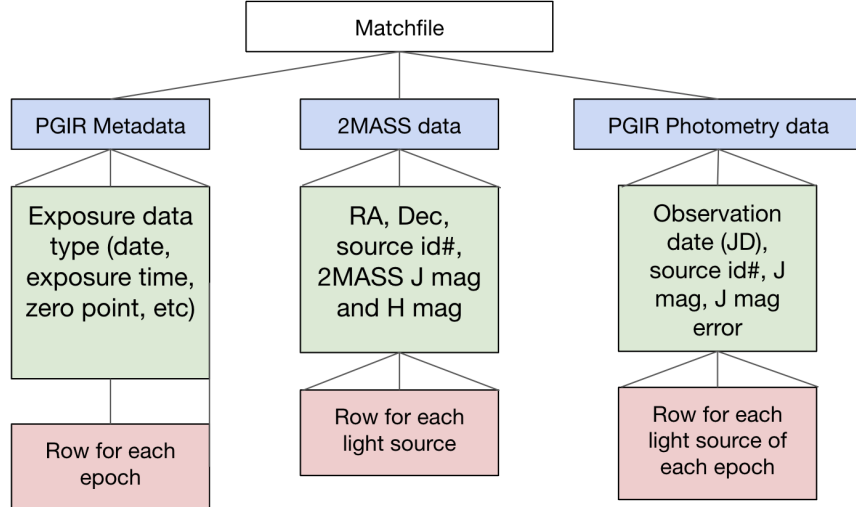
Matchfile

PGIR Metadata

Exposure data type (date, exposure time, zero point, etc)

Row for each epoch

2MASS data

RA, Dec, source id#, 2MASS J mag and H mag

Row for each light source

PGIR Photometry data

Observation date (JD), source id#, J mag, J mag error

Row for each light source of each epoch